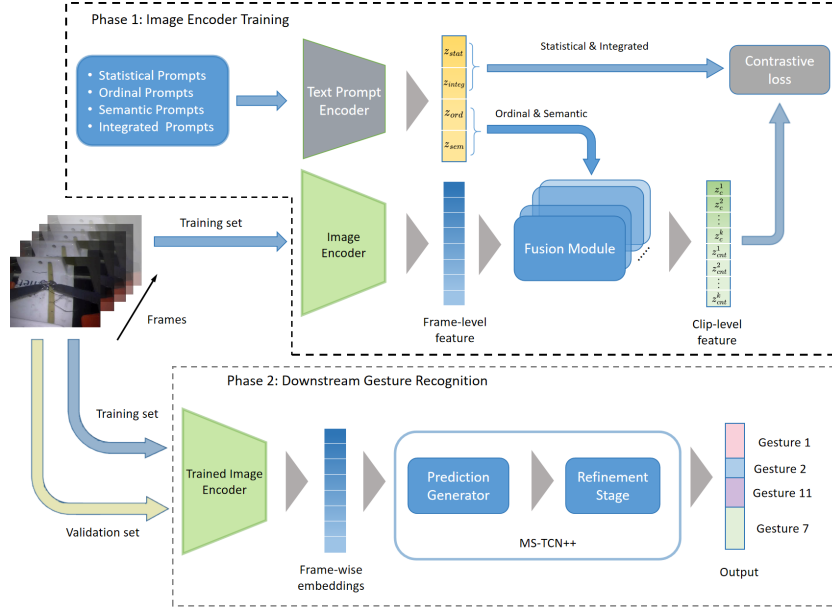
Phase 1: Image Encoder Training

Statistical Prompts
Ordinal Prompts
Semantic Prompts
Integrated Prompts

Text Prompt Encoder

$z_{stat}$
$z_{integ}$
$z_{ord}$
$z_{sem}$

Statistical & Integrated

Ordinal & Semantic

Contrastive loss

Training set

Image Encoder

Frame-level feature

Fusion Module

$z_c^1$
$z_c^2$
$\vdots$
$z_c^k$
$z_{cnt}^1$
$z_{cnt}^2$
$\vdots$
$z_{cnt}^k$

Clip-level feature

Frames

Phase 2: Downstream Gesture Recognition

Training set

Validation set

Trained Image Encoder

Frame-wise embeddings

Prediction Generator

Refinement Stage

MS-TCN++

Gesture 1
Gesture 2
Gesture 11
Gesture 7

Output